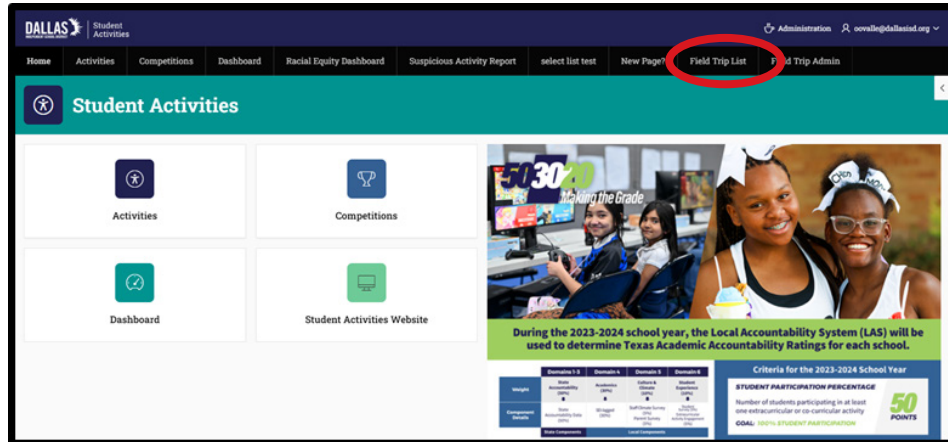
DALLAS INDEPENDENT SCHOOL DISTRICT | Student Activities

Administration oovalle@dallasisd.org

Home Activities Competitions Dashboard Racial Equity Dashboard Suspicious Activity Report select list test New Page? Field Trip List Field Trip Admin

Student Activities

Activities

Competitions

Dashboard

Student Activities Website

503020 Making the Grade

During the 2023-2024 school year, the Local Accountability System (LAS) will be used to determine Texas Academic Accountability Ratings for each school.

| | Domains 1-3 | Domain 4 | Domain 5 | Domain 6 |
|---|---|---|---|---|
| Weight | State Accountability (50%) | Academics (30%) | Culture & Climate (20%) | Student Experience (20%) |
| Component Details | State Accountability Data (50%) | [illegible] | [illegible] | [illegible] |
| | State Components | | Local Components | |

Criteria for the 2023-2024 School Year

STUDENT PARTICIPATION PERCENTAGE

Number of students participating in at least one extracurricular or co-curricular activity

GOAL: 100% STUDENT PARTICIPATION

50 POINTS